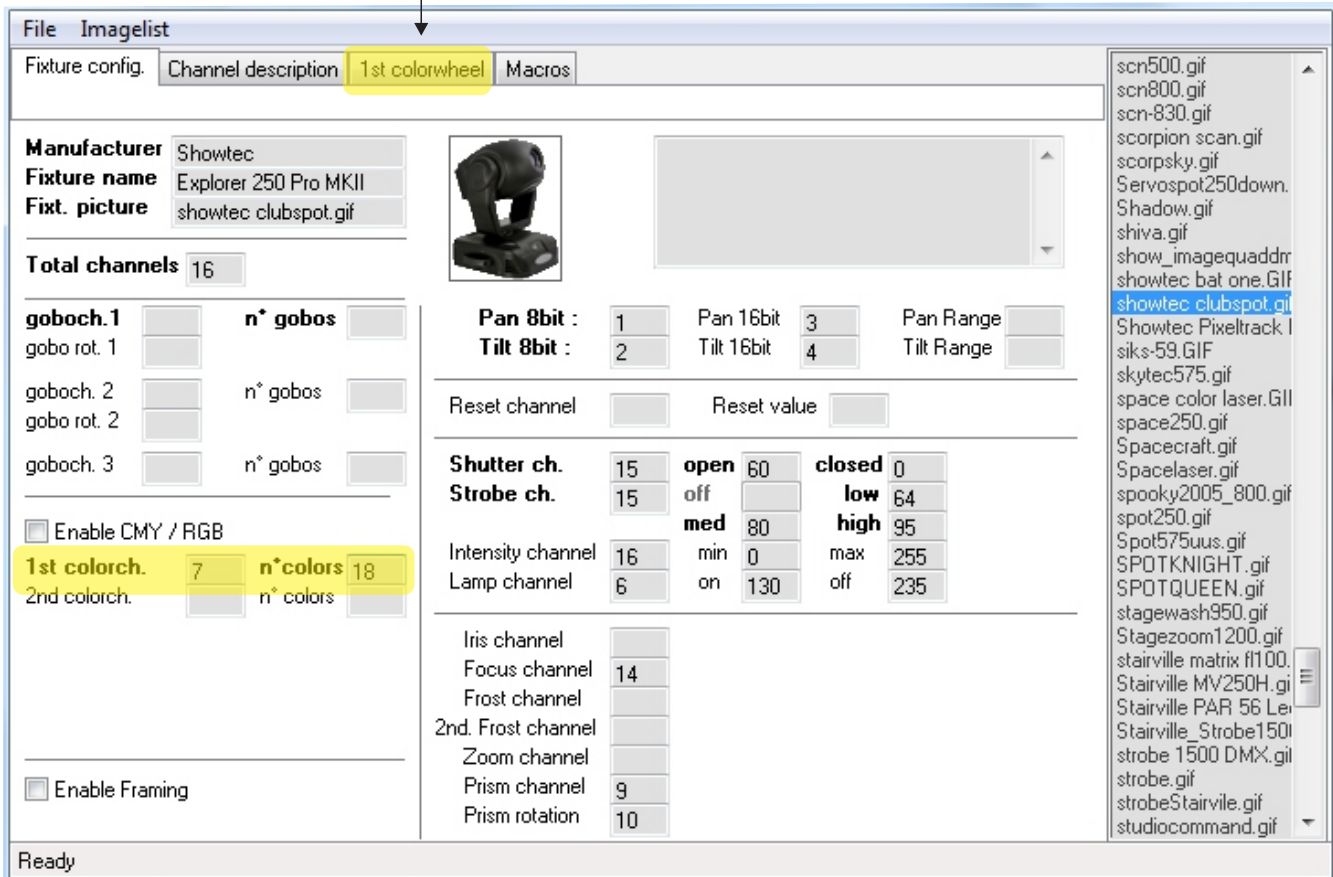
File Imagelist

Fixture config. | Channel description | 1st colorwheel | Macros

Manufacturer Showtec
Fixture name Explorer 250 Pro MKII
Fixt. picture showtec clubspot.gif

Total channels 16

goboch.1 n° gobos
gobo rot. 1
goboch. 2 n° gobos
gobo rot. 2
goboch. 3 n° gobos

Enable CMY / RGB

1st colorch. 7 n°colors 18
2nd colorch. n° colors

Enable Framing

Pan 8bit : 1 Pan 16bit 3 Pan Range
Tilt 8bit : 2 Tilt 16bit 4 Tilt Range

Reset channel Reset value

Shutter ch. 15 open 60 closed 0
Strobe ch. 15 off low 64
med 80 high 95
Intensity channel 16 min 0 max 255
Lamp channel 6 on 130 off 235

Iris channel
Focus channel 14
Frost channel
2nd. Frost channel
Zoom channel
Prism channel 9
Prism rotation 10

scn500.gif
scn800.gif
scn-830.gif
scorpion scan.gif
scorpsky.gif
Servospot250down.
Shadow.gif
shiva.gif
show_imagequaddm
showtec bat one.GIF
showtec clubspot.gif
Showtec Pixeltrack I
siks-59.GIF
skytec575.gif
space color laser.GII
space250.gif
Spacecraft.gif
Spacelaser.gif
spooky2005_800.gif
spot250.gif
Spot575uus.gif
SPOTKNIGHT.gif
SPOTQUEEN.gif
stagewash950.gif
Stagezoom1200.gif
stairville matrix fl100.
Stairville MV250H.gi
Stairville PAR 56 Le
Stairville_Strobe150
strobe 1500 DMX.gil
strobe.gif
strobeStairvile.gif
studiocommand.gif

Ready